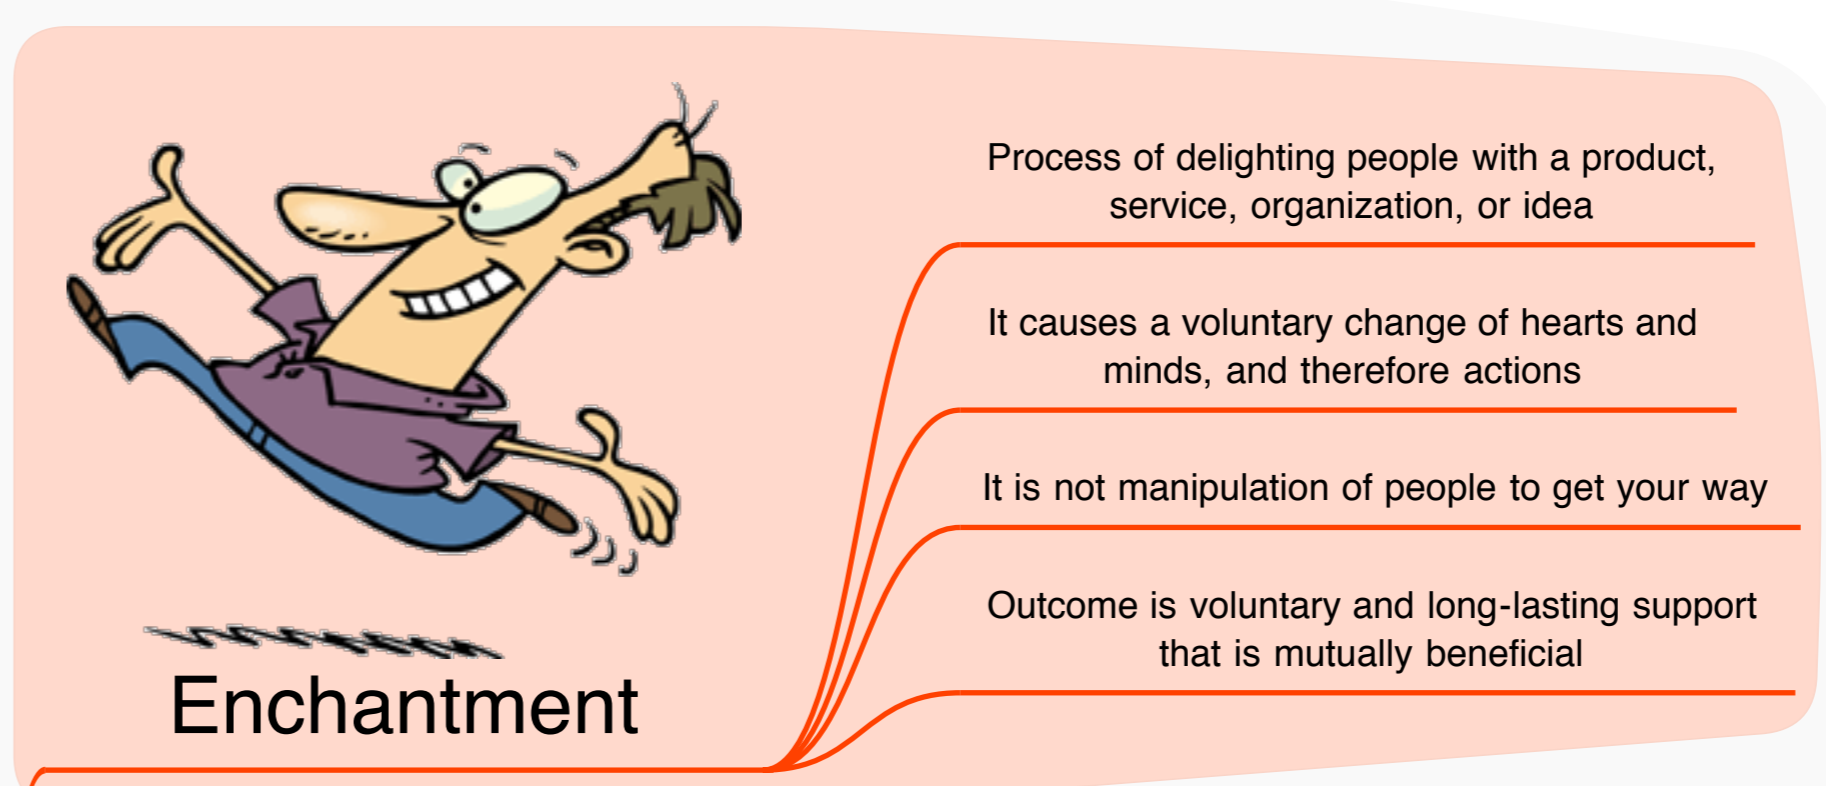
Enchantment

Process of delighting people with a product, service, organization, or idea

It causes a voluntary change of hearts and minds, and therefore actions

It is not manipulation of people to get your way

Outcome is voluntary and long-lasting support that is mutually beneficial